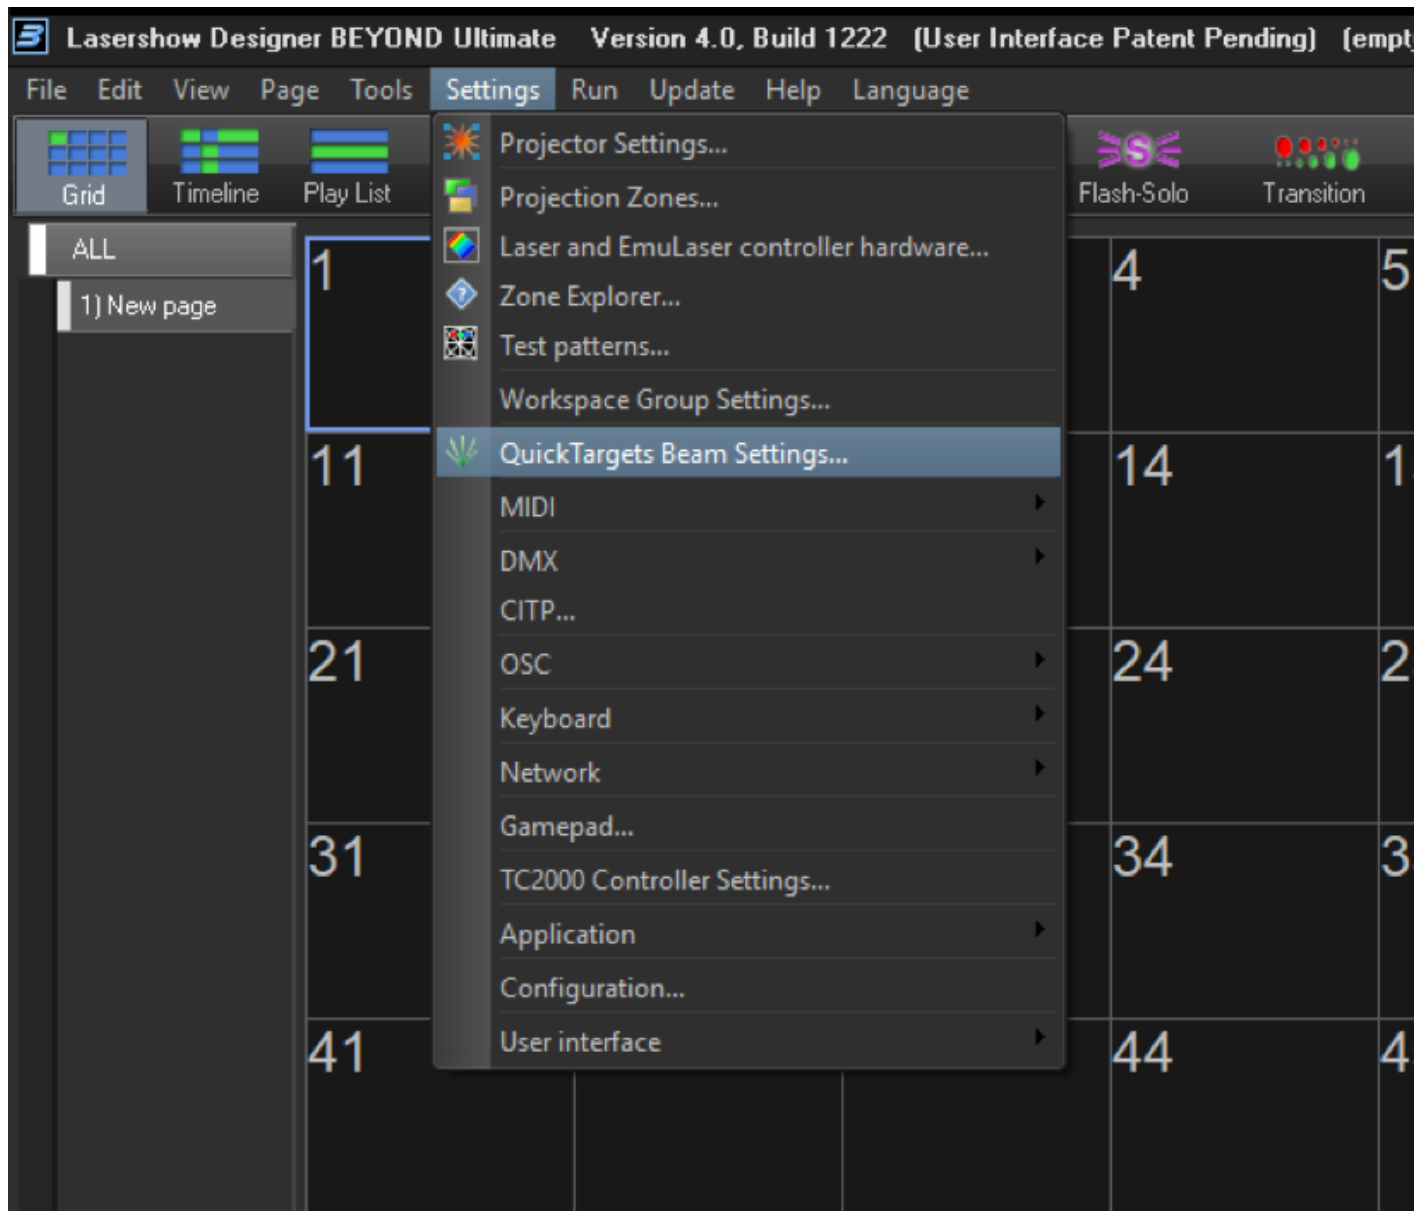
Lasershow Designer BEYOND Ultimate Version 4.0, Build 1222 (User Interface Patent Pending) (empt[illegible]

File Edit View Page Tools Settings Run Update Help Language

Grid Timeline Play List

Flash-Solo Transition

ALL

1) New page

Projector Settings...
Projection Zones...
Laser and EmuLaser controller hardware...
Zone Explorer...
Test patterns...
Workspace Group Settings...
QuickTargets Beam Settings...
MIDI
DMX
CITP...
OSC
Keyboard
Network
Gamepad...
TC2000 Controller Settings...
Application
Configuration...
User interface

1 4 5
11 14 1
21 24 2
31 34 3
41 44 4